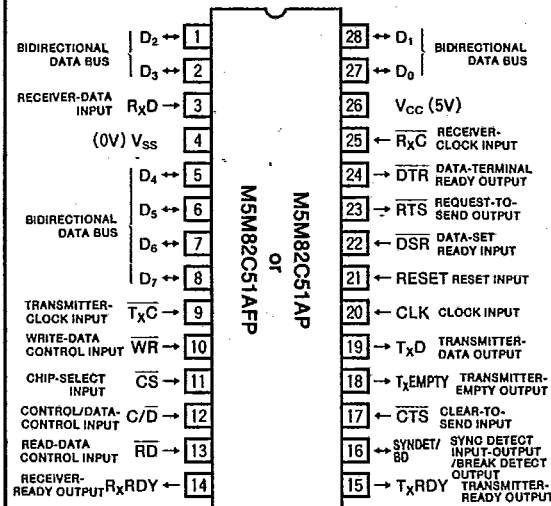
BIDIRECTIONAL DATA BUS $D_2$ 1
$D_3$ 2
RECEIVER-DATA INPUT $R_XD$ 3
(0V) $V_{SS}$ 4
$D_4$ 5
BIDIRECTIONAL DATA BUS $D_5$ 6
$D_6$ 7
$D_7$ 8
TRANSMITTER-CLOCK INPUT $\overline{T_XC}$ 9
WRITE-DATA CONTROL INPUT $\overline{WR}$ 10
CHIP-SELECT INPUT $\overline{CS}$ 11
CONTROL/DATA-CONTROL INPUT $C/\overline{D}$ 12
READ-DATA CONTROL INPUT $\overline{RD}$ 13
RECEIVER-READY OUTPUT $R_XRDY$ 14

M5M82C51AP
or
M5M82C51AFP

28 $D_1$ BIDIRECTIONAL DATA BUS
27 $D_0$
26 $V_{CC}$ (5V)
25 $\overline{R_XC}$ RECEIVER-CLOCK INPUT
24 $\overline{DTR}$ DATA-TERMINAL READY OUTPUT
23 $\overline{RTS}$ REQUEST-TO-SEND OUTPUT
22 $\overline{DSR}$ DATA-SET READY INPUT
21 RESET RESET INPUT
20 CLK CLOCK INPUT
19 $T_XD$ TRANSMITTER-DATA OUTPUT
18 $T_XEMPTY$ TRANSMITTER-EMPTY OUTPUT
17 $\overline{CTS}$ CLEAR-TO-SEND INPUT
16 SYNDET/BD SYNC DETECT INPUT-OUTPUT /BREAK DETECT OUTPUT
15 $T_XRDY$ TRANSMITTER-READY OUTPUT